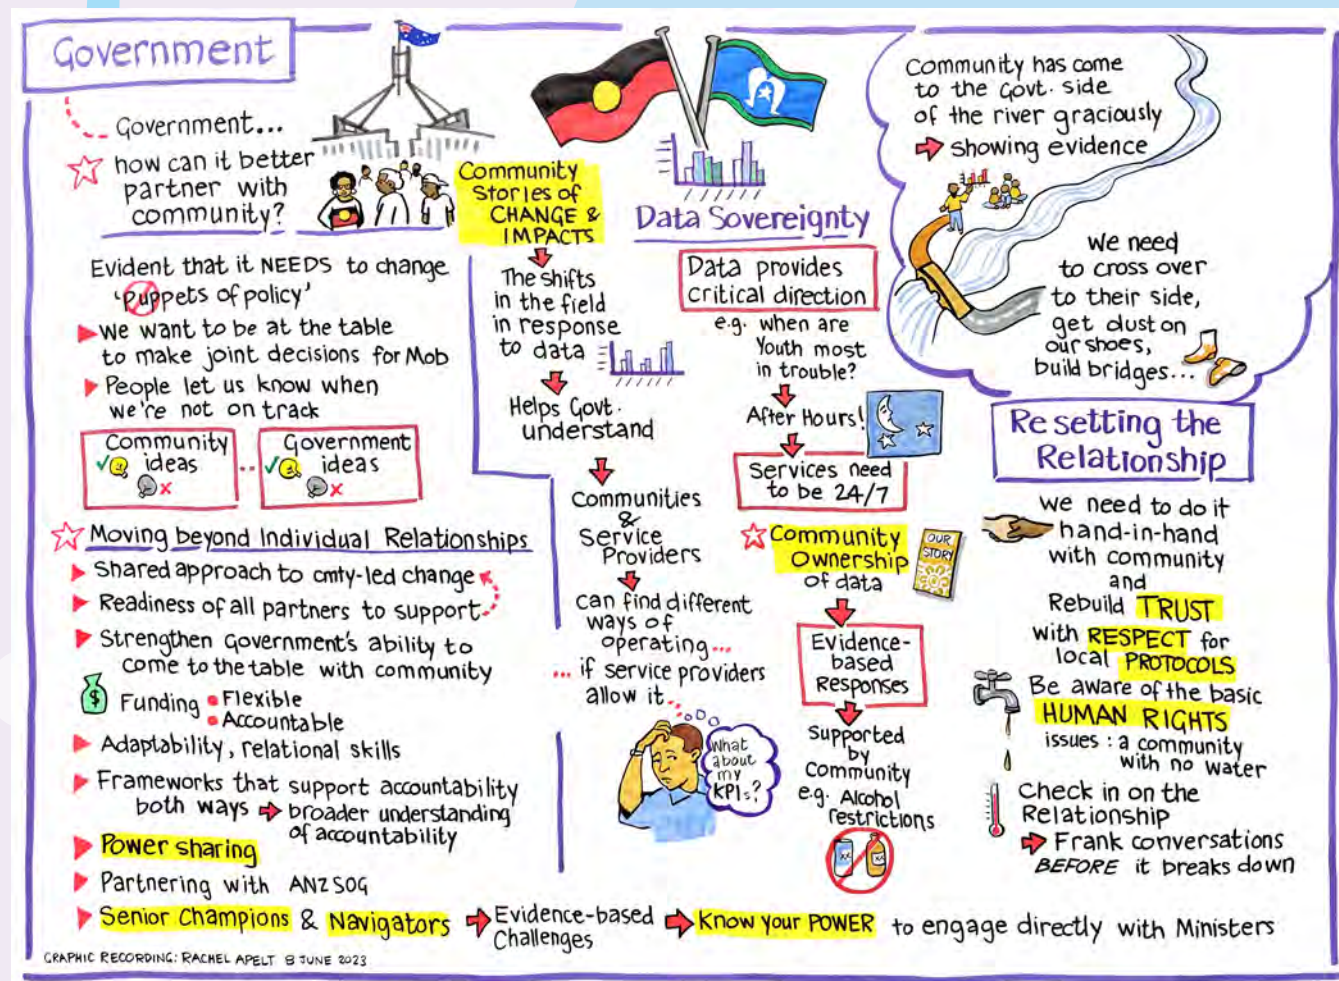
Government

Government...
how can it better partner with community?

Evident that it NEEDS to change
'Puppets of policy'
We want to be at the table to make joint decisions for Mob
People let us know when we're not on track

| Community ideas | Government ideas |
|---|---|

Moving beyond Individual Relationships
Shared approach to cmty-led change
Readiness of all partners to support
Strengthen Government's ability to come to the table with community
Funding • Flexible • Accountable
Adaptability, relational skills
Frameworks that support accountability both ways → broader understanding of accountability
Power sharing
Partnering with ANZSOG
Senior Champions & Navigators → Evidence-based Challenges → Know your POWER to engage directly with Ministers

Community Stories of CHANGE & IMPACTS
The shifts in the field in response to data
Helps Govt. understand
Communities & Service Providers
can find different ways of operating...
... if service providers allow it...
What about my KPIs?

Data Sovereignty
Data provides critical direction
e.g. when are Youth most in trouble?
After Hours!
Services need to be 24/7
Community Ownership of data
OUR STORY
Evidence-based Responses
Supported by Community
e.g. Alcohol restrictions

Community has come to the Govt. side of the river graciously
→ showing evidence
We need to cross over to their side, get dust on our shoes, build bridges...

Re setting the Relationship
We need to do it hand-in-hand with community and
Rebuild TRUST
with RESPECT for local PROTOCOLS
Be aware of the basic HUMAN RIGHTS
issues : a community with no water
Check in on the Relationship
→ Frank conversations BEFORE it breaks down

GRAPHIC RECORDING: RACHEL APELT 8 JUNE 2023